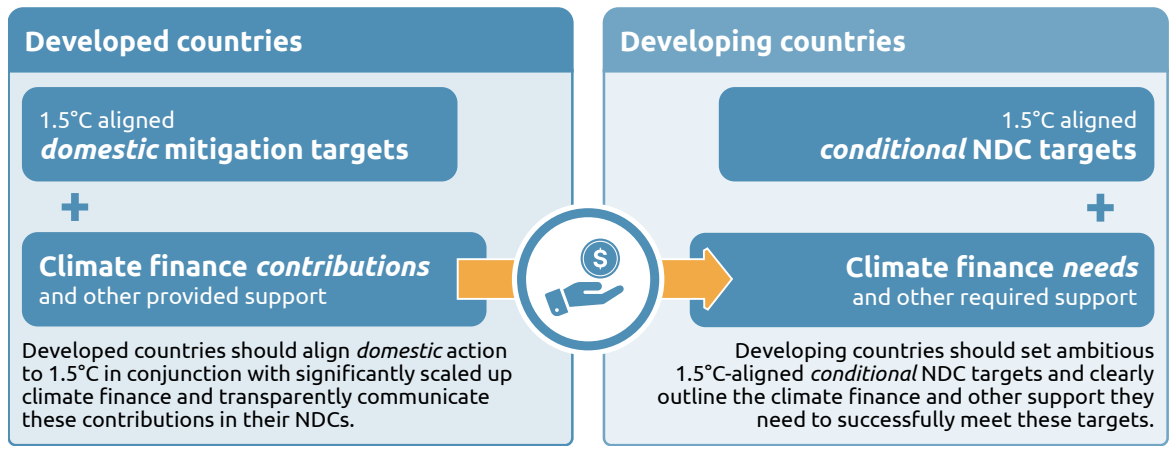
Developed countries

1.5°C aligned
*domestic* mitigation targets

+

Climate finance *contributions*
and other provided support

Developed countries should align *domestic* action to 1.5°C in conjunction with significantly scaled up climate finance and transparently communicate these contributions in their NDCs.

$

Developing countries

1.5°C aligned
*conditional* NDC targets

+

Climate finance *needs*
and other required support

Developing countries should set ambitious 1.5°C-aligned *conditional* NDC targets and clearly outline the climate finance and other support they need to successfully meet these targets.